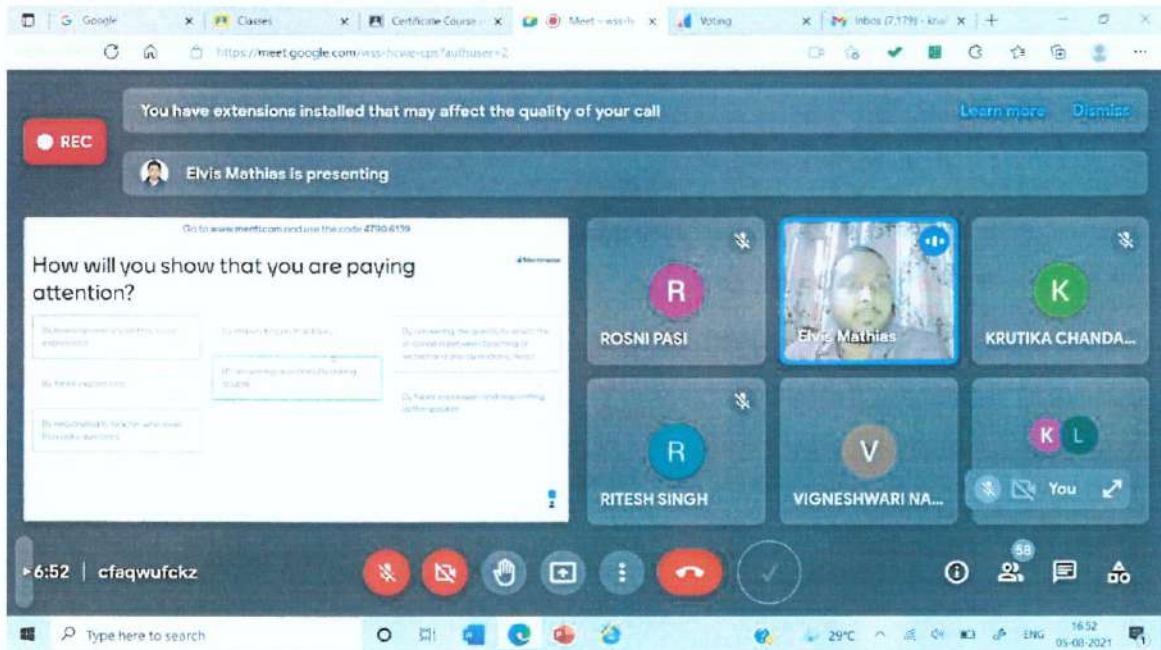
Google | Classes | Certificate Course | Meet - wss-h | Voting | Inbox (7,179) - kna

https://meet.google.com/wss-hcwe-cps?authuser=2

REC

You have extensions installed that may affect the quality of your call

Learn more

Dismiss

Elvis Mathias is presenting

Go to www.menti.com and use the code 4790 6139

How will you show that you are paying attention?

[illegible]

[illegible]

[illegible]

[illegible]

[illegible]

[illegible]

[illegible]

R
ROSNI PASI

Elvis Mathias

K
KRUTIKA CHANDA...

R
RITESH SINGH

V
VIGNESHWARI NA...

K L

You

6:52 | cfaqwufckz

58

Type here to search

29°C

ENG

16:52
05-08-2021